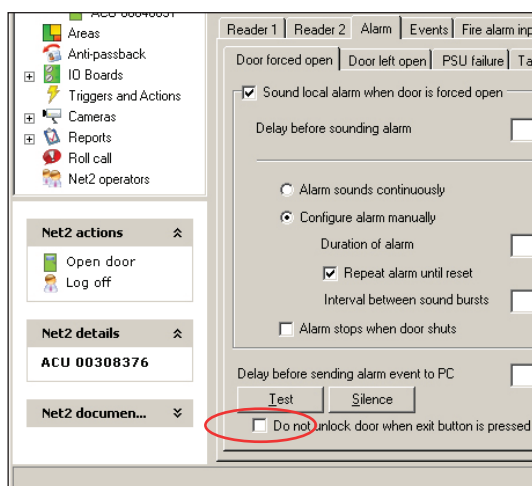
ACU 00046031
Areas
Anti-passback
IO Boards
Triggers and Actions
Cameras
Reports
Roll call
Net2 operators

Net2 actions
Open door
Log off

Net2 details
ACU 00308376

Net2 documen...

Reader 1 | Reader 2 | Alarm | Events | Fire alarm inp

Door forced open | Door left open | PSU failure | Ta

Sound local alarm when door is forced open

Delay before sounding alarm

Alarm sounds continuously

Configure alarm manually

Duration of alarm

Repeat alarm until reset

Interval between sound bursts

Alarm stops when door shuts

Delay before sending alarm event to PC

Test

Silence

Do not unlock door when exit button is pressed